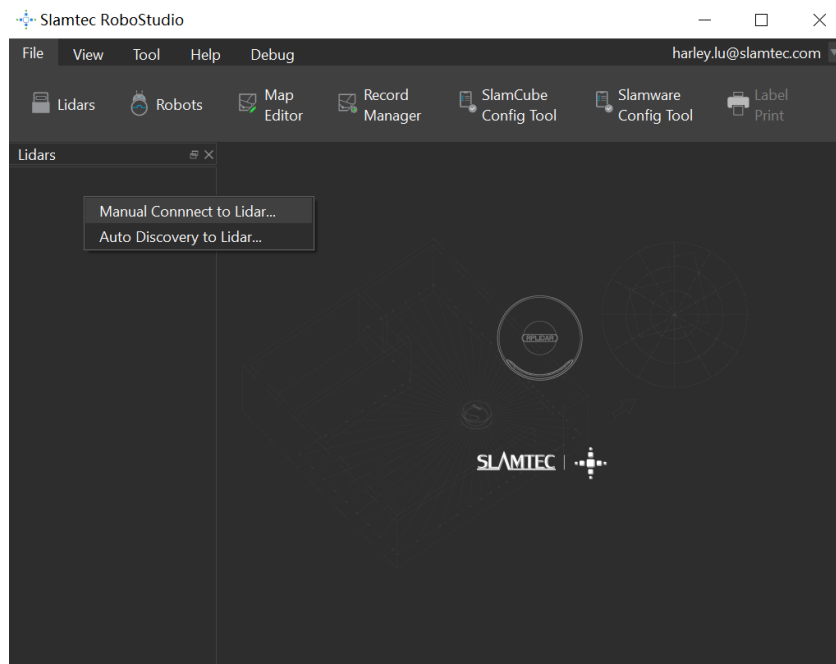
Slamtec RoboStudio

File View Tool Help Debug harley.lu@slamtec.com

Lidars Robots Map Editor Record Manager SlamCube Config Tool Slamware Config Tool Label Print

Lidars

Manual Connnect to Lidar...
Auto Discovery to Lidar...

RPLIDAR

SLAMTEC